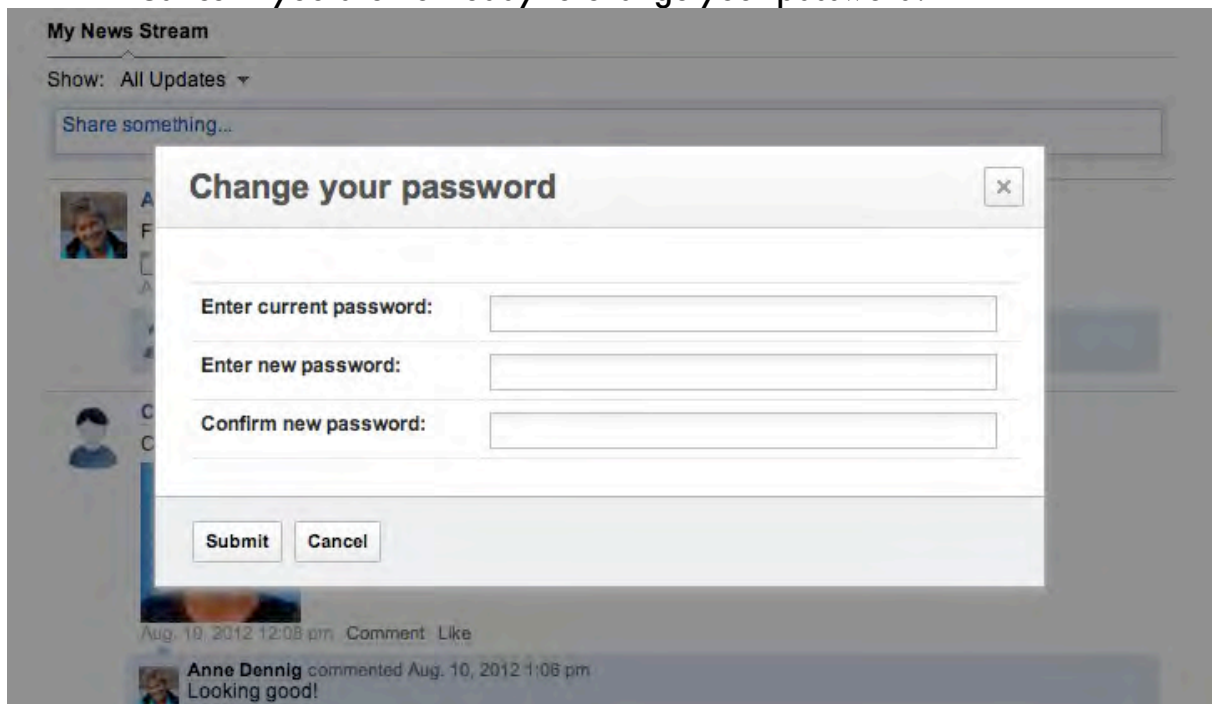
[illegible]

My News Stream

Show: All Updates

Share something...

Change your password

×

Enter current password:

Enter new password:

Confirm new password:

Submit Cancel

Aug. 10, 2012 12:08 pm Comment Like

Anne Dennig commented Aug. 10, 2012 1:08 pm
Looking good!